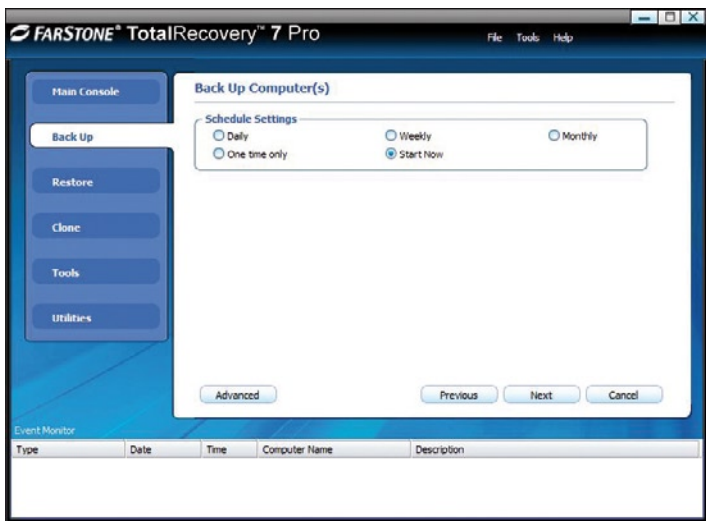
FARSTONE® TotalRecovery™ 7 Pro

File Tools Help

Main Console

Back Up

Restore

Clone

Tools

Utilities

Back Up Computer(s)

Schedule Settings

Daily

Weekly

Monthly

One time only

Start Now

Advanced

Previous

Next

Cancel

Event Monitor

| Type | Date | Time | Computer Name | Description |
|---|---|---|---|---|